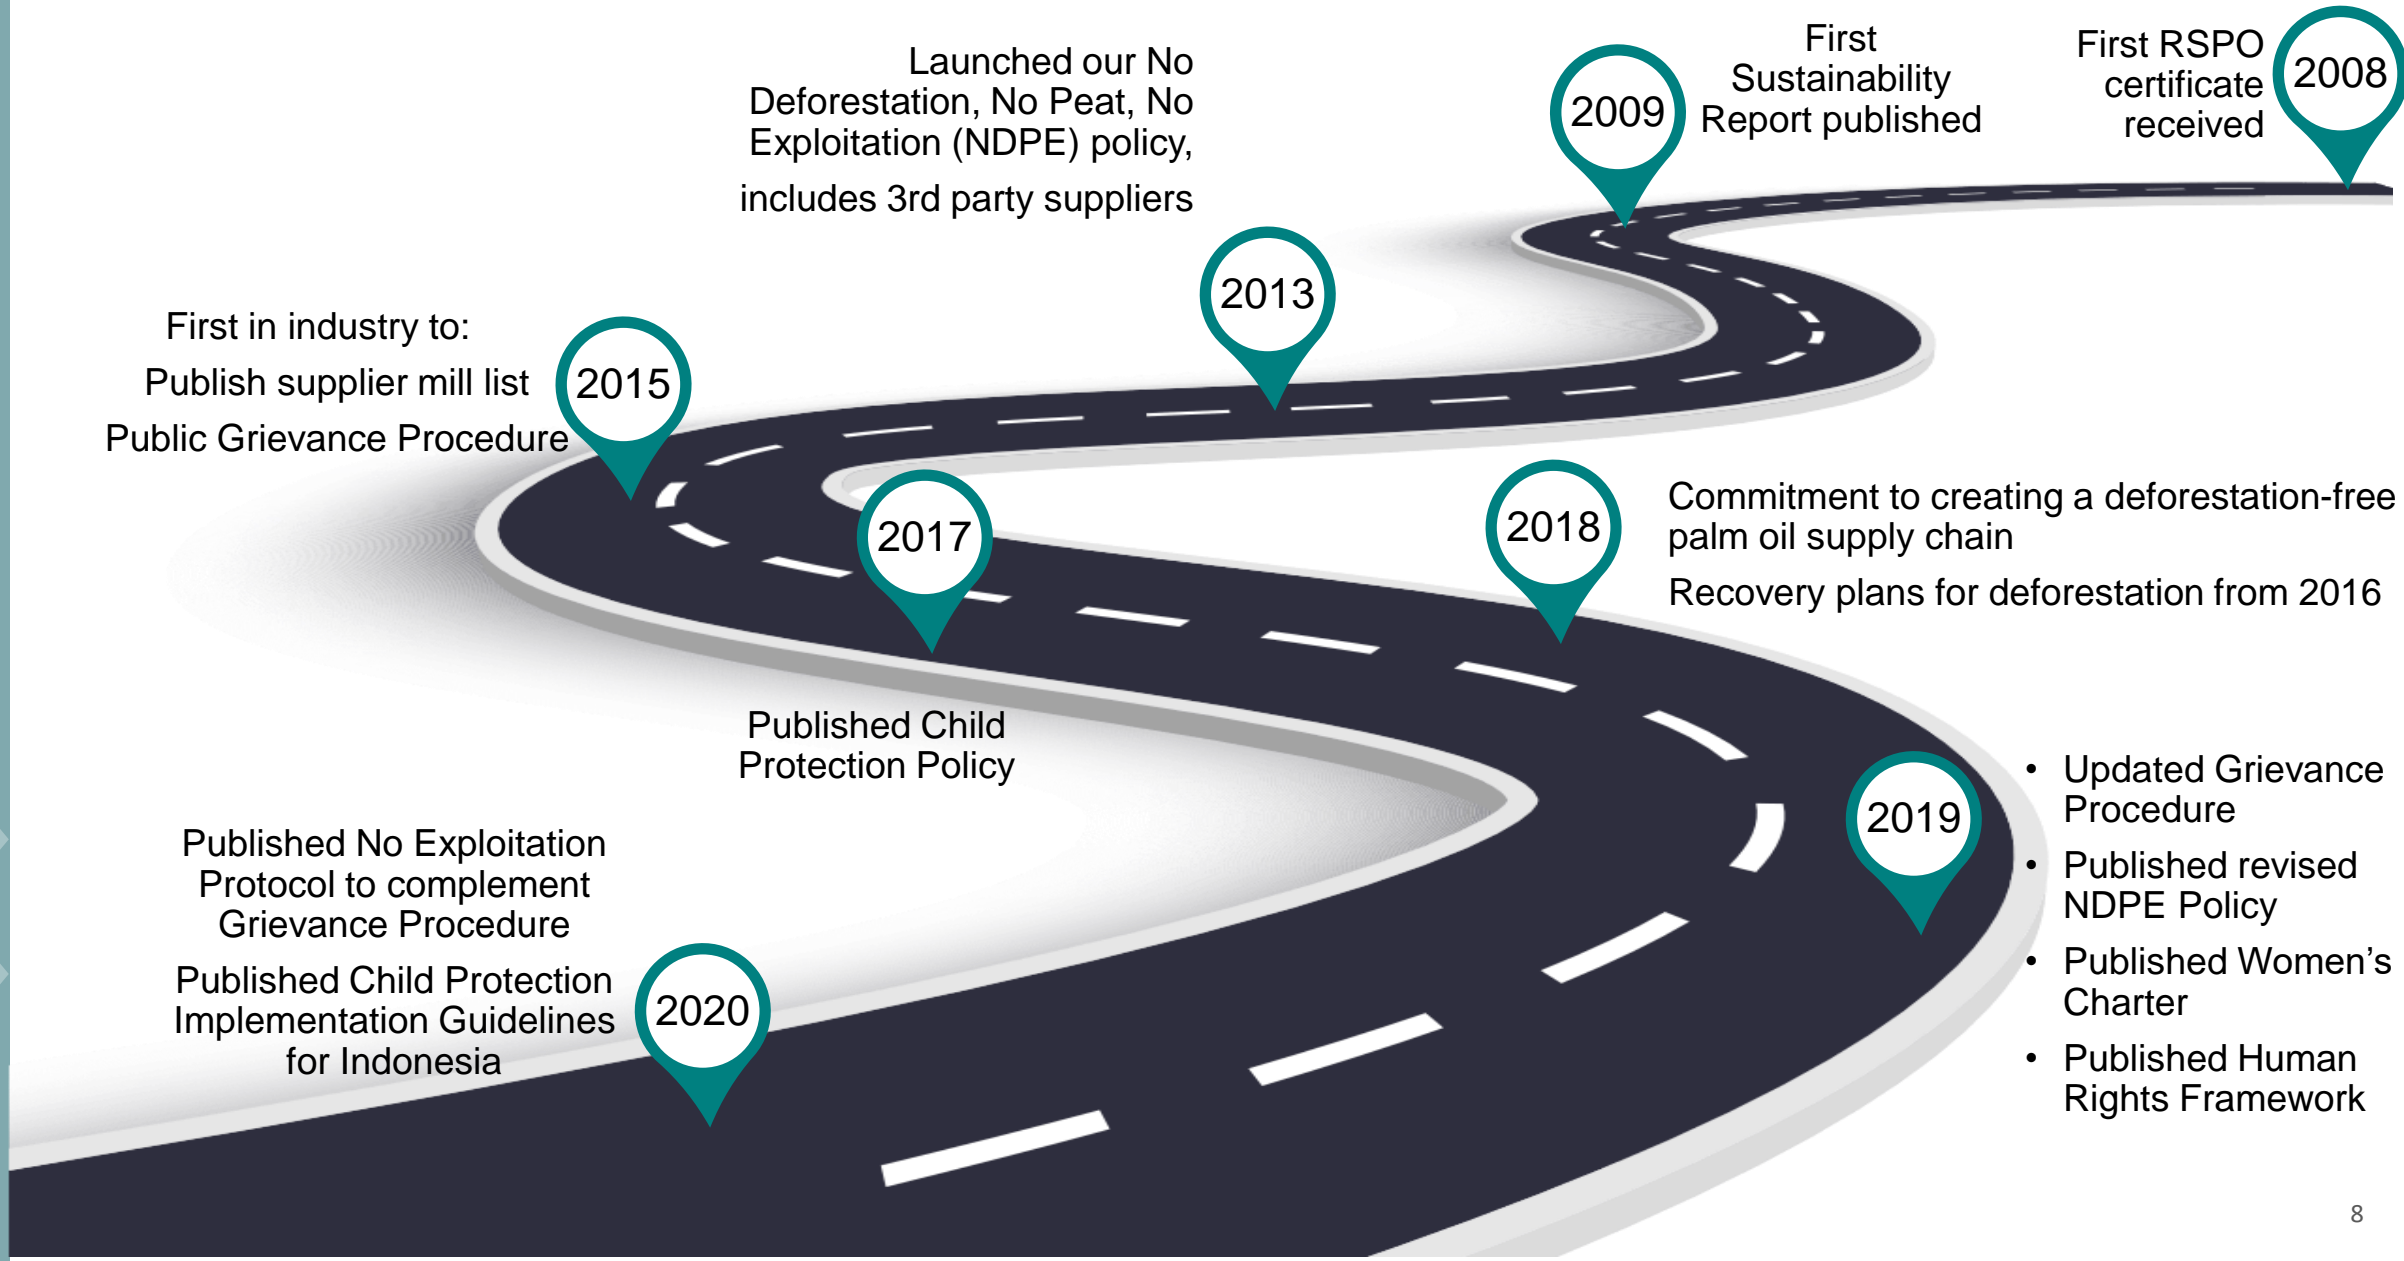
Launched our No Deforestation, No Peat, No Exploitation (NDPE) policy,

includes 3rd party suppliers

2009

First Sustainability Report published

First RSPO certificate received

2008

2013

First in industry to:

Publish supplier mill list

Public Grievance Procedure

2015

2017

2018

Commitment to creating a deforestation-free palm oil supply chain

Recovery plans for deforestation from 2016

Published Child Protection Policy

2019

• Updated Grievance Procedure
• Published revised NDPE Policy
• Published Women's Charter
• Published Human Rights Framework

Published No Exploitation Protocol to complement Grievance Procedure

Published Child Protection Implementation Guidelines for Indonesia

2020

8